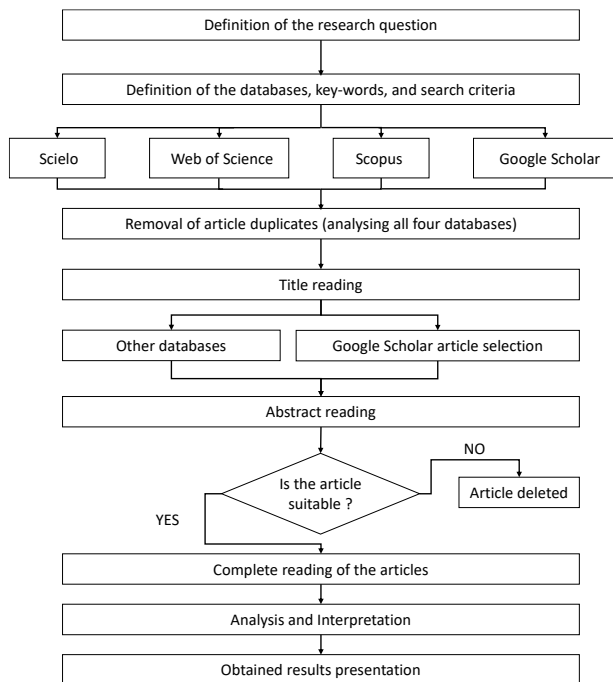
Definition of the research question

Definition of the databases, key-words, and search criteria

Scielo

Web of Science

Scopus

Google Scholar

Removal of article duplicates (analysing all four databases)

Title reading

Other databases

Google Scholar article selection

Abstract reading

Is the article suitable ?

NO

Article deleted

YES

Complete reading of the articles

Analysis and Interpretation

Obtained results presentation